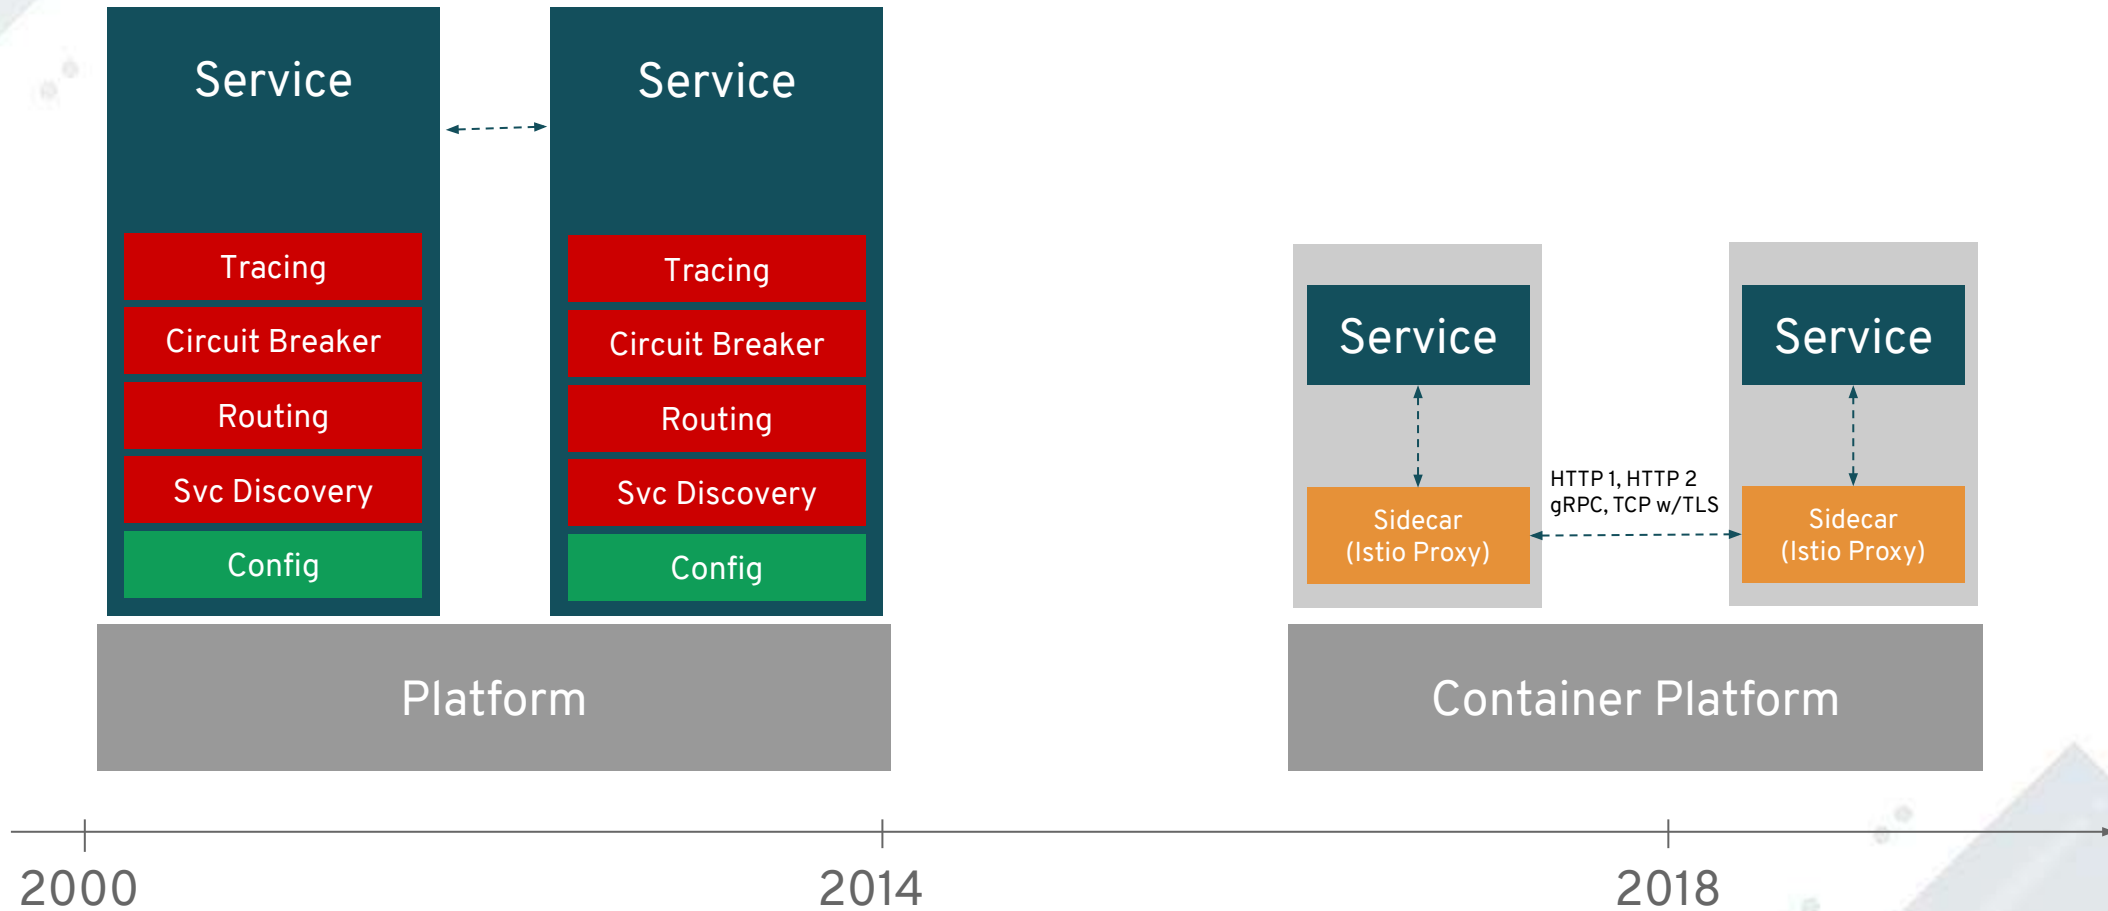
Service

Tracing

Circuit Breaker

Routing

Svc Discovery

Config

Service

Tracing

Circuit Breaker

Routing

Svc Discovery

Config

Platform

Service

Sidecar
(Istio Proxy)

HTTP 1, HTTP 2
gRPC, TCP w/TLS

Service

Sidecar
(Istio Proxy)

Container Platform

2000

2014

2018